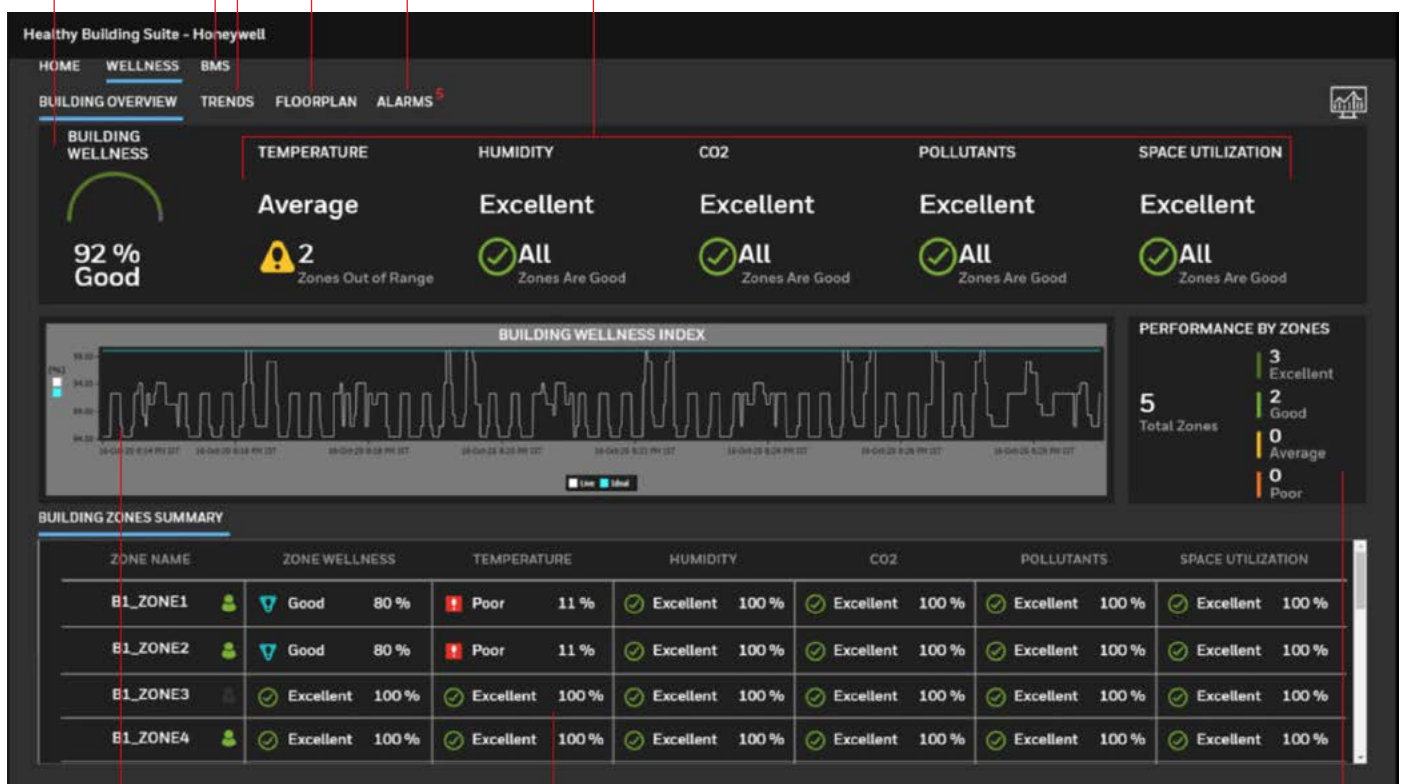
Healthy Building Suite - Honeywell

HOME WELLNESS BMS

BUILDING OVERVIEW TRENDS FLOORPLAN ALARMS 5

BUILDING WELLNESS

92 % Good

TEMPERATURE

Average

2 Zones Out of Range

HUMIDITY

Excellent

All Zones Are Good

CO2

Excellent

All Zones Are Good

POLLUTANTS

Excellent

All Zones Are Good

SPACE UTILIZATION

Excellent

All Zones Are Good

BUILDING WELLNESS INDEX

Live Ideal

PERFORMANCE BY ZONES

5 Total Zones

3 Excellent

2 Good

0 Average

0 Poor

BUILDING ZONES SUMMARY

| ZONE NAME | ZONE WELLNESS | | TEMPERATURE | | HUMIDITY | | CO2 | | POLLUTANTS | | SPACE UTILIZATION | |
|---|---|---|---|---|---|---|---|---|---|---|---|---|
| B1_ZONE1 | Good | 80 % | Poor | 11 % | Excellent | 100 % | Excellent | 100 % | Excellent | 100 % | Excellent | 100 % |
| B1_ZONE2 | Good | 80 % | Poor | 11 % | Excellent | 100 % | Excellent | 100 % | Excellent | 100 % | Excellent | 100 % |
| B1_ZONE3 | Excellent | 100 % | Excellent | 100 % | Excellent | 100 % | Excellent | 100 % | Excellent | 100 % | Excellent | 100 % |
| B1_ZONE4 | Excellent | 100 % | Excellent | 100 % | Excellent | 100 % | Excellent | 100 % | Excellent | 100 % | Excellent | 100 % |